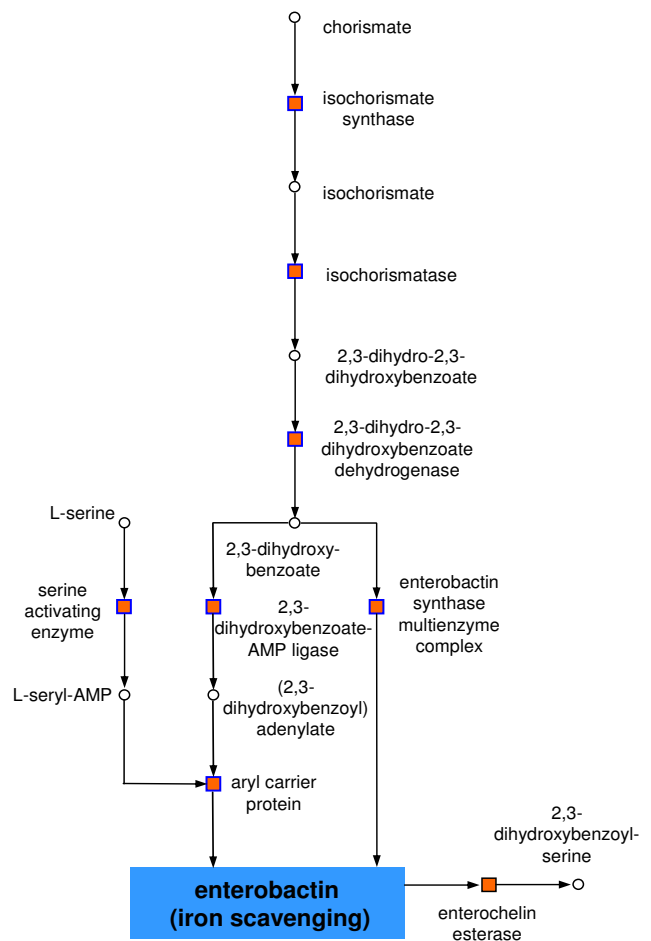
chorismate

isochorismate synthase

isochorismate

isochorismatase

2,3-dihydro-2,3-dihydroxybenzoate

2,3-dihydro-2,3-dihydroxybenzoate dehydrogenase

L-serine

2,3-dihydroxybenzoate

serine activating enzyme

2,3-dihydroxybenzoate-AMP ligase

enterobactin synthase multienzyme complex

L-seryl-AMP

(2,3-dihydroxybenzoyl) adenylate

aryl carrier protein

2,3-dihydroxybenzoyl-serine

enterobactin (iron scavenging)

enterochelin esterase